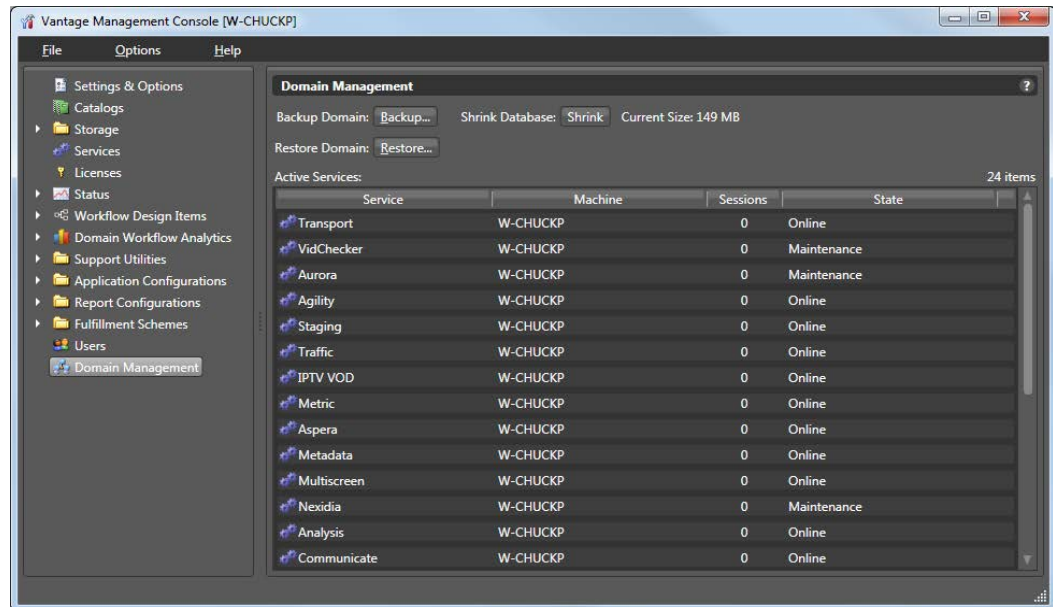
Vantage Management Console [W-CHUCKP]

File Options Help

Settings & Options
Catalogs
Storage
Services
Licenses
Status
Workflow Design Items
Domain Workflow Analytics
Support Utilities
Application Configurations
Report Configurations
Fulfillment Schemes
Users
Domain Management

Domain Management

?

Backup Domain: Backup... Shrink Database: Shrink Current Size: 149 MB

Restore Domain: Restore...

Active Services: 24 items

| Service | Machine | Sessions | State |
|---|---|---|---|
| Transport | W-CHUCKP | 0 | Online |
| VidChecker | W-CHUCKP | 0 | Maintenance |
| Aurora | W-CHUCKP | 0 | Maintenance |
| Agility | W-CHUCKP | 0 | Online |
| Staging | W-CHUCKP | 0 | Online |
| Traffic | W-CHUCKP | 0 | Online |
| IPTV VOD | W-CHUCKP | 0 | Online |
| Metric | W-CHUCKP | 0 | Online |
| Aspera | W-CHUCKP | 0 | Online |
| Metadata | W-CHUCKP | 0 | Online |
| Multiscreen | W-CHUCKP | 0 | Online |
| Nexidia | W-CHUCKP | 0 | Maintenance |
| Analysis | W-CHUCKP | 0 | Online |
| Communicate | W-CHUCKP | 0 | Online |